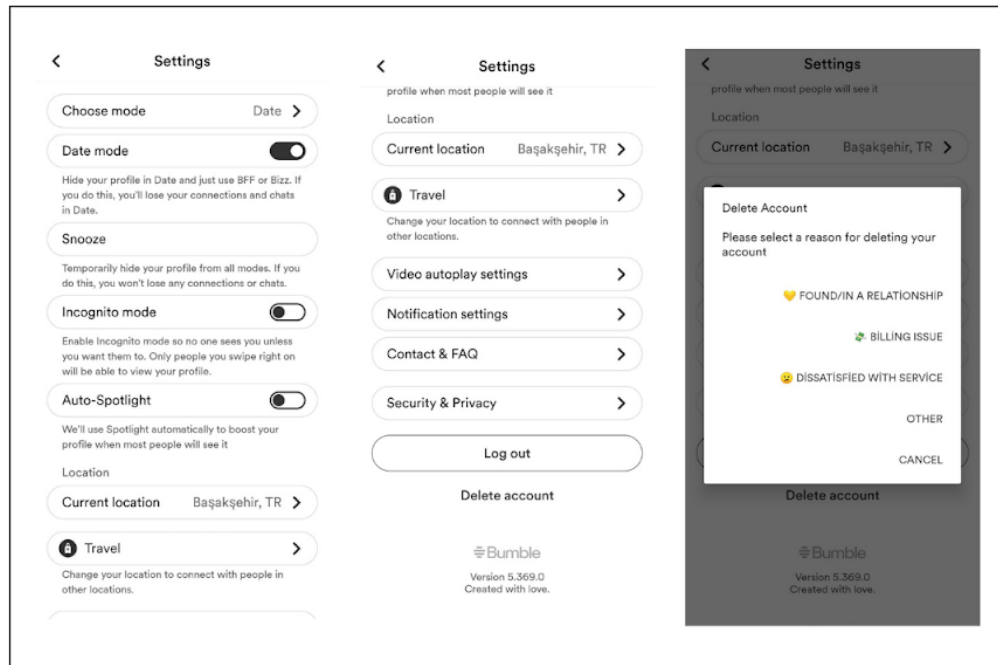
Settings

Choose mode Date

Date mode

Hide your profile in Date and just use BFF or Bizz. If you do this, you'll lose your connections and chats in Date.

Snooze

Temporarily hide your profile from all modes. If you do this, you won't lose any connections or chats.

Incognito mode

Enable Incognito mode so no one sees you unless you want them to. Only people you swipe right on will be able to view your profile.

Auto-Spotlight

We'll use Spotlight automatically to boost your profile when most people will see it

Location

Current location Başakşehir, TR

Travel

Change your location to connect with people in other locations.

Settings

profile when most people will see it

Location

Current location Başakşehir, TR

Travel

Change your location to connect with people in other locations.

Video autoplay settings

Notification settings

Contact & FAQ

Security & Privacy

Log out

Delete account

Bumble

Version 5.369.0
Created with love.

Settings

profile when most people will see it

Location

Current location Başakşehir, TR

Delete Account

Please select a reason for deleting your account

💛 FOUND/IN A RELATIONSHIP

💸 BİLLİNG ISSUE

😞 DİSSATİSFİED WİTH SERVICE

OTHER

CANCEL

Delete account

Bumble

Version 5.369.0
Created with love.